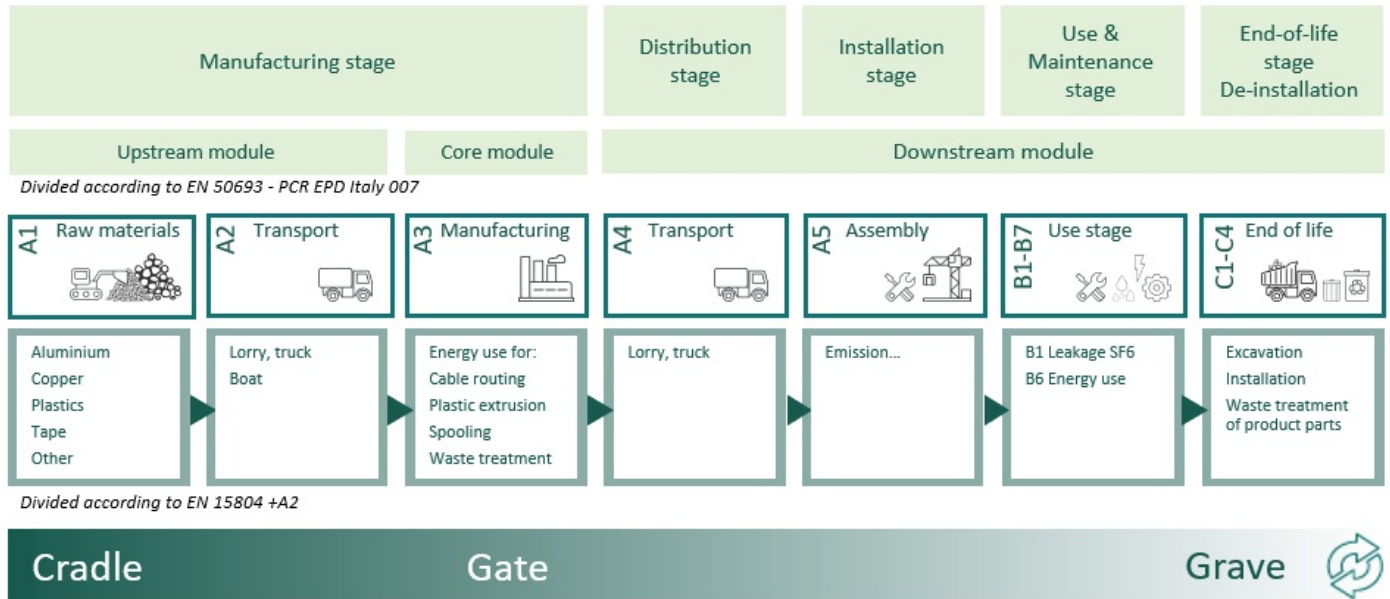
Manufacturing stage

Distribution stage

Installation stage

Use & Maintenance stage

End-of-life stage De-installation

Upstream module

Core module

Downstream module

Divided according to EN 50693 - PCR EPD Italy 007

A1 Raw materials

A2 Transport

A3 Manufacturing

A4 Transport

A5 Assembly

B1-B7 Use stage

C1-C4 End of life

Aluminium
Copper
Plastics
Tape
Other

Lorry, truck
Boat

Energy use for:
Cable routing
Plastic extrusion
Spooling
Waste treatment

Lorry, truck

Emission...

B1 Leakage SF6
B6 Energy use

Excavation
Installation
Waste treatment of product parts

Divided according to EN 15804 +A2

Cradle

Gate

Grave